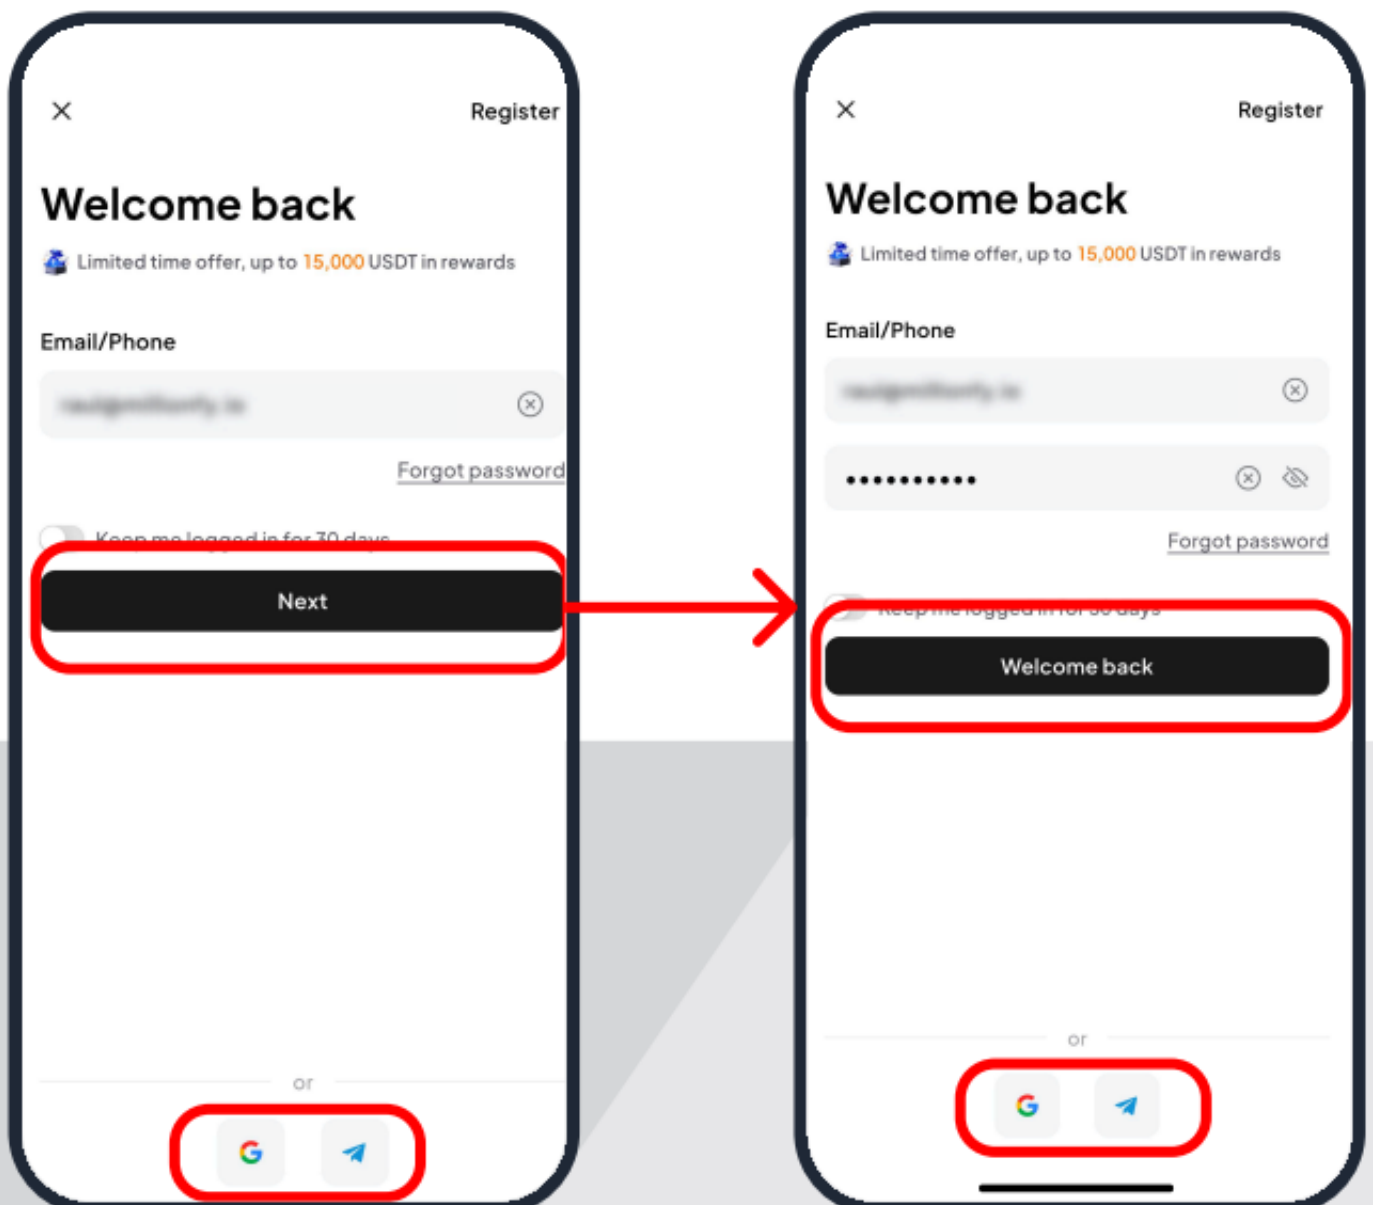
Register

Welcome back

Limited time offer, up to 15,000 USDT in rewards

Email/Phone

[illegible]

Forgot password

Keep me logged in for 30 days

Next

or

Register

Welcome back

Limited time offer, up to 15,000 USDT in rewards

Email/Phone

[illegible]

•••••••••••

Forgot password

Keep me logged in for 30 days

Welcome back

or